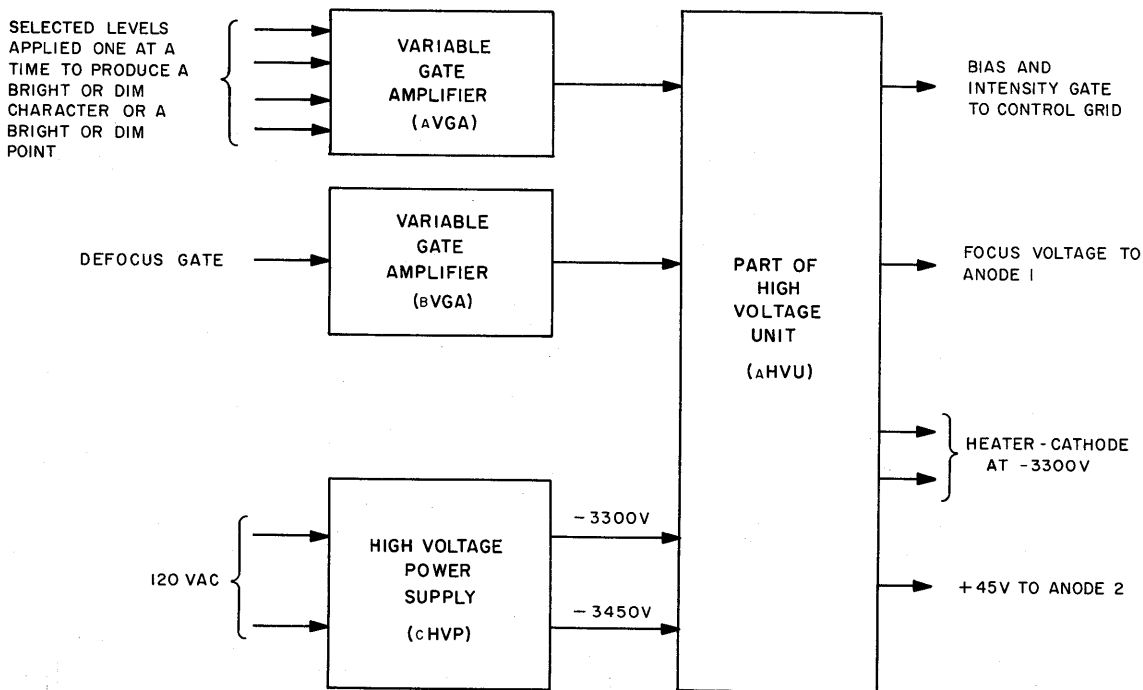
SELECTED LEVELS APPLIED ONE AT A TIME TO PRODUCE A BRIGHT OR DIM CHARACTER OR A BRIGHT OR DIM POINT

VARIABLE GATE AMPLIFIER (AVGA)

DEFOCUS GATE

VARIABLE GATE AMPLIFIER (BVGA)

PART OF HIGH VOLTAGE UNIT (AHVU)

BIAS AND INTENSITY GATE TO CONTROL GRID

FOCUS VOLTAGE TO ANODE I

HEATER - CATHODE AT -3300V

120 VAC

HIGH VOLTAGE POWER SUPPLY (CHVP)

-3300V

-3450V

+45V TO ANODE 2